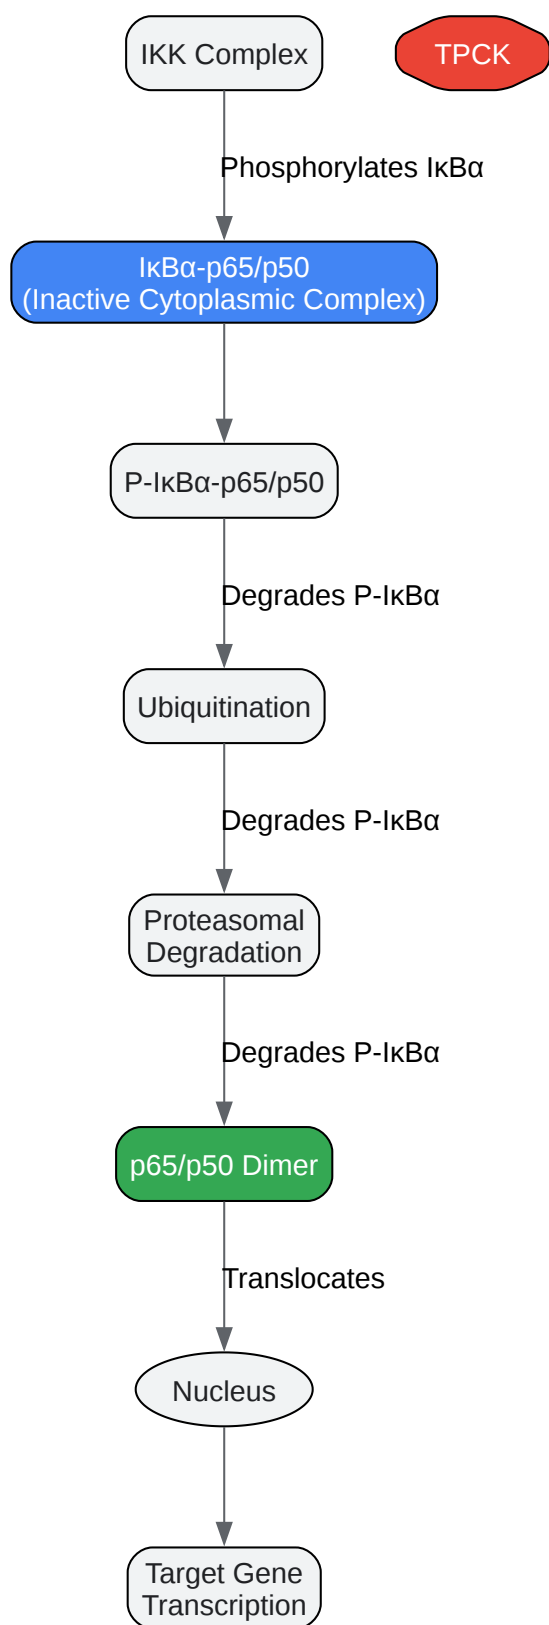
IKK Complex

TPCK

Phosphorylates IκBα

IκBα-p65/p50
(Inactive Cytoplasmic Complex)

P-IκBα-p65/p50

Degrades P-IκBα

Ubiquitination

Degrades P-IκBα

Proteasomal
Degradation

Degrades P-IκBα

p65/p50 Dimer

Translocates

Nucleus

Target Gene
Transcription